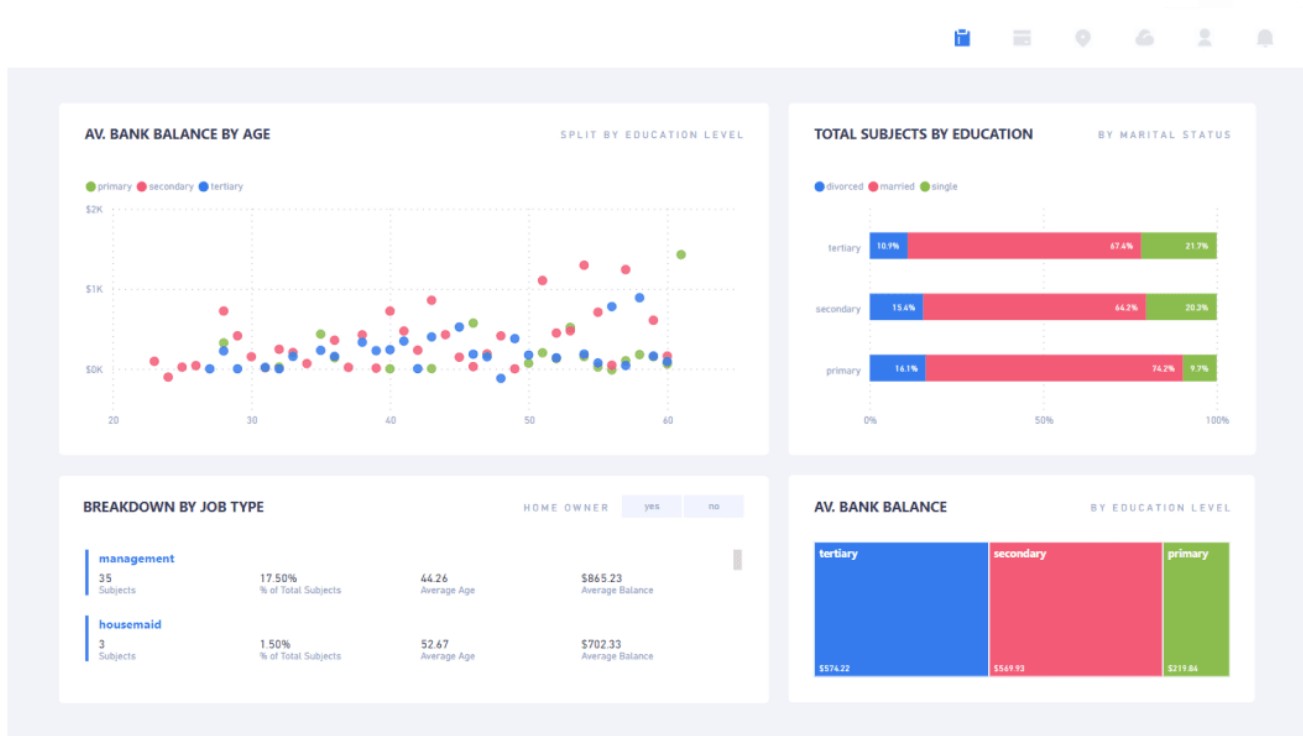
AV. BANK BALANCE BY AGE

SPLIT BY EDUCATION LEVEL

primary secondary tertiary

$2K
$1K
$0K

20 30 40 50 60

TOTAL SUBJECTS BY EDUCATION

BY MARITAL STATUS

divorced married single

tertiary 10.9% 67.4% 21.7%
secondary 15.4% 64.2% 20.3%
primary 16.1% 74.2% 9.7%

0% 50% 100%

BREAKDOWN BY JOB TYPE

HOME OWNER yes no

management
35
Subjects
17.50%
% of Total Subjects
44.26
Average Age
$865.23
Average Balance

housemaid
3
Subjects
1.50%
% of Total Subjects
52.67
Average Age
$702.33
Average Balance

AV. BANK BALANCE

BY EDUCATION LEVEL

tertiary
$574.22
secondary
$569.93
primary
$219.84